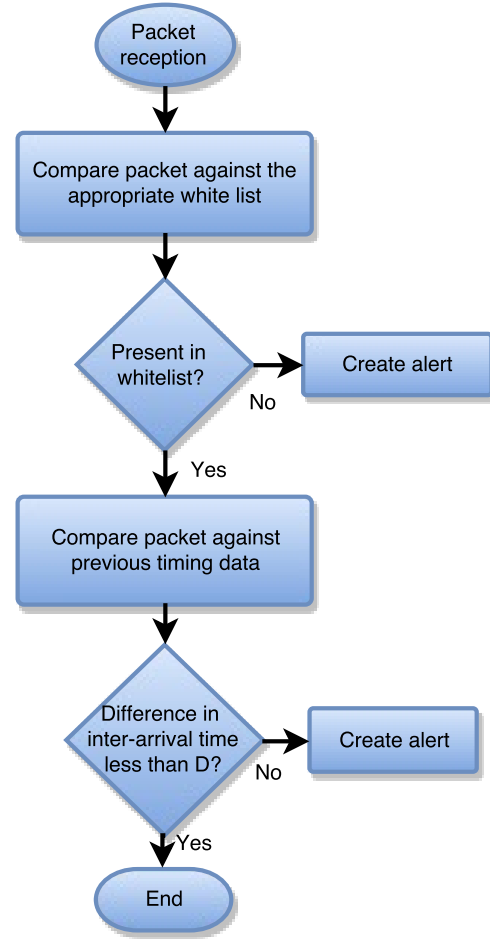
Packet reception

Compare packet against the appropriate white list

Present in whitelist?

Create alert

No

Yes

Compare packet against previous timing data

Difference in inter-arrival time less than D?

Create alert

No

Yes

End